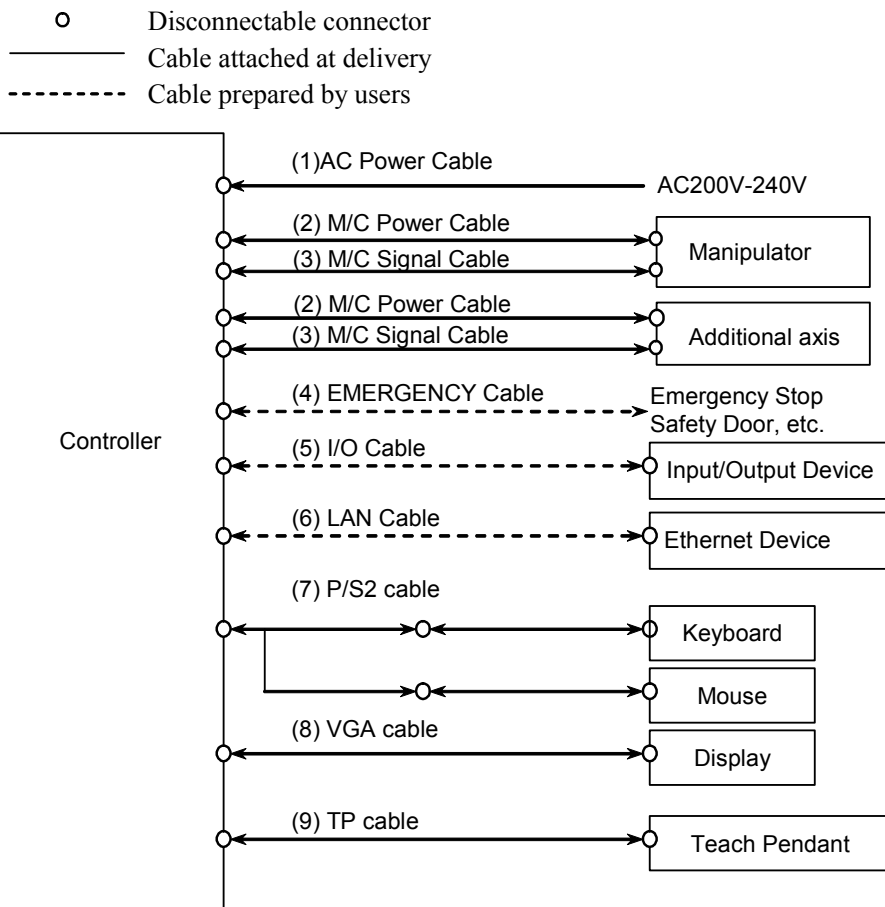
Disconnectable connector
Cable attached at delivery
Cable prepared by users

Controller

(1)AC Power Cable
AC200V-240V

(2) M/C Power Cable
(3) M/C Signal Cable
Manipulator

(2) M/C Power Cable
(3) M/C Signal Cable
Additional axis

(4) EMERGENCY Cable
Emergency Stop
Safety Door, etc.

(5) I/O Cable
Input/Output Device

(6) LAN Cable
Ethernet Device

(7) P/S2 cable
Keyboard
Mouse

(8) VGA cable
Display

(9) TP cable
Teach Pendant